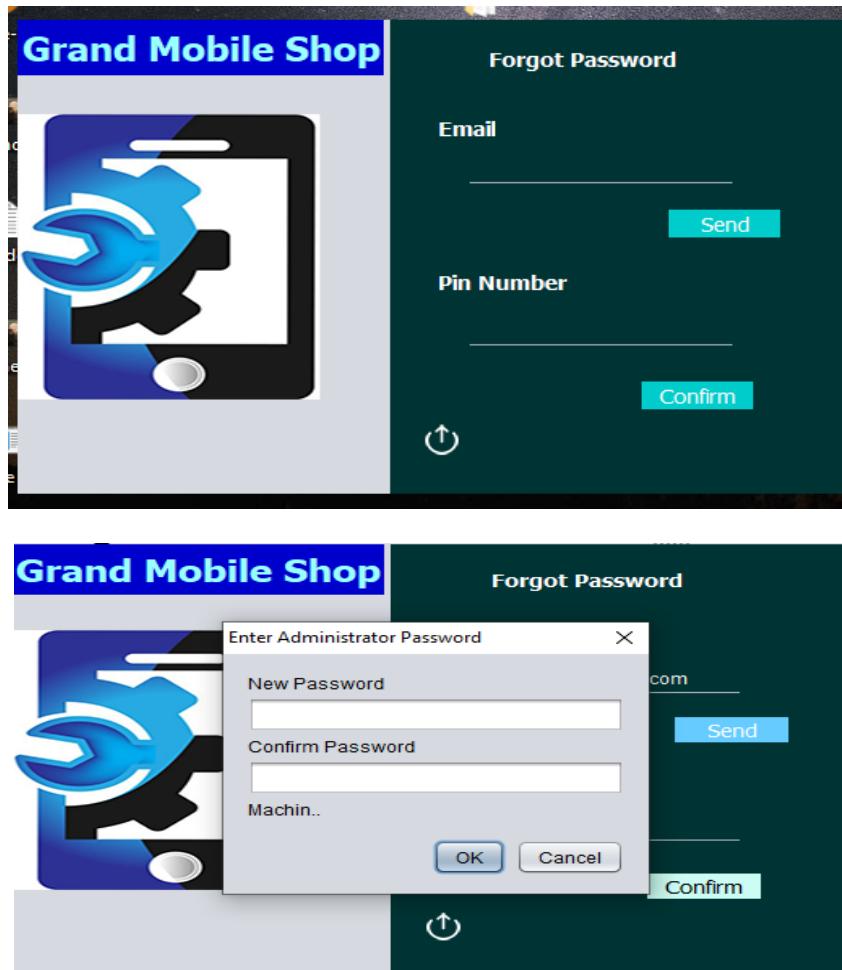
Grand Mobile Shop

Forgot Password

Email

Send

Pin Number

Confirm

Grand Mobile Shop

Forgot Password

Enter Administrator Password

New Password

Confirm Password

Machin..

OK

Cancel

com

Send

Confirm